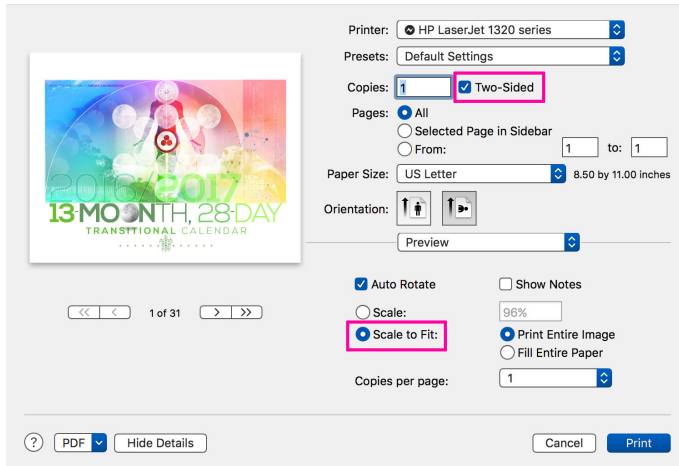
2016/2017
13-MOON, 28-DAY
TRANSITIONAL CALENDAR

1 of 31

Printer: HP LaserJet 1320 series
Presets: Default Settings
Copies: 1 Two-Sided
Pages: All
Selected Page in Sidebar
From: 1 to: 1
Paper Size: US Letter 8.50 by 11.00 inches
Orientation:
Preview
Auto Rotate
Show Notes
Scale: 96%
Scale to Fit:
Print Entire Image
Fill Entire Paper
Copies per page: 1

?
PDF
Hide Details
Cancel
Print